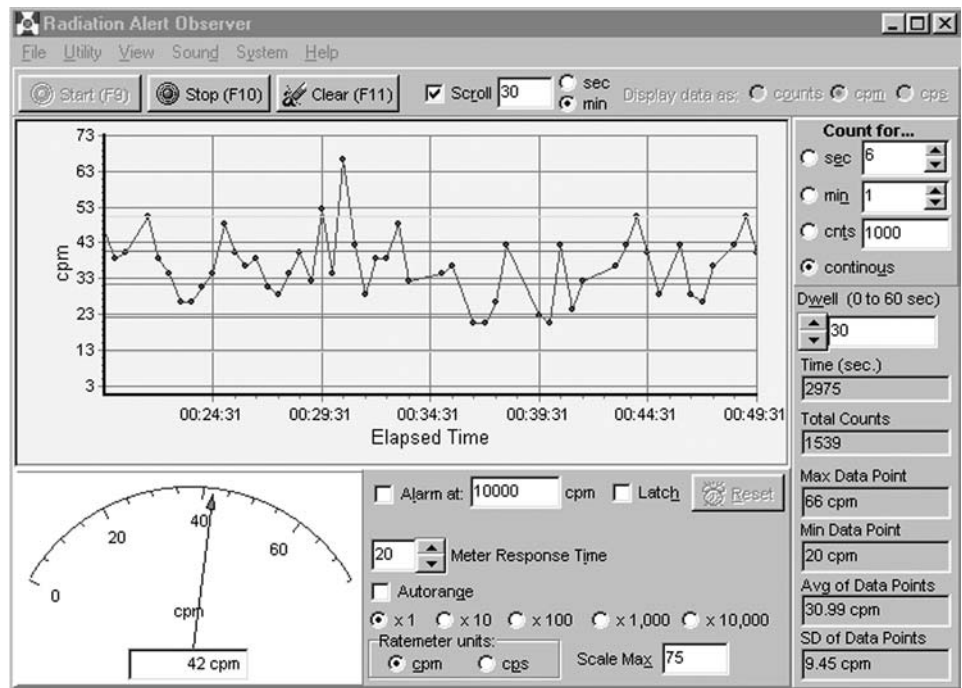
Radiation Alert Observer

File Utility View Sound System Help

Start (F9) Stop (F10) Clear (F11) Scroll 30 sec min Display data as: counts cpm cps

73
63
53
43
33
23
13
3
cpm
00:24:31 00:29:31 00:34:31 00:39:31 00:44:31 00:49:31
Elapsed Time

Count for...
sec 6
min 1
cnts 1000
continous

Dwell (0 to 60 sec)
30
Time (sec.)
2975
Total Counts
1539
Max Data Point
66 cpm
Min Data Point
20 cpm
Avg of Data Points
30.99 cpm
SD of Data Points
9.45 cpm

0
20
40
60
cpm
42 cpm

Alarm at: 10000 cpm Latch Reset

20 Meter Response Time

Autorange

x 1 x 10 x 100 x 1,000 x 10,000

Ratemeter units:
cpm cps

Scale Max 75